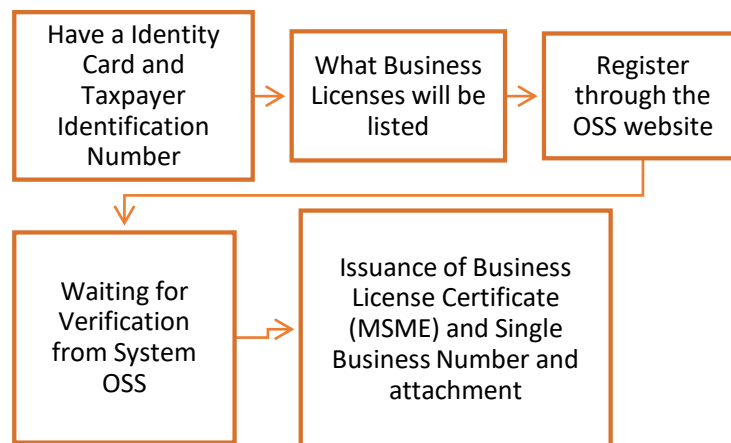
Have a Identity Card and Taxpayer Identification Number

What Business Licenses will be listed

Register through the OSS website

Waiting for Verification from System OSS

Issuance of Business License Certificate (MSME) and Single Business Number and attachment